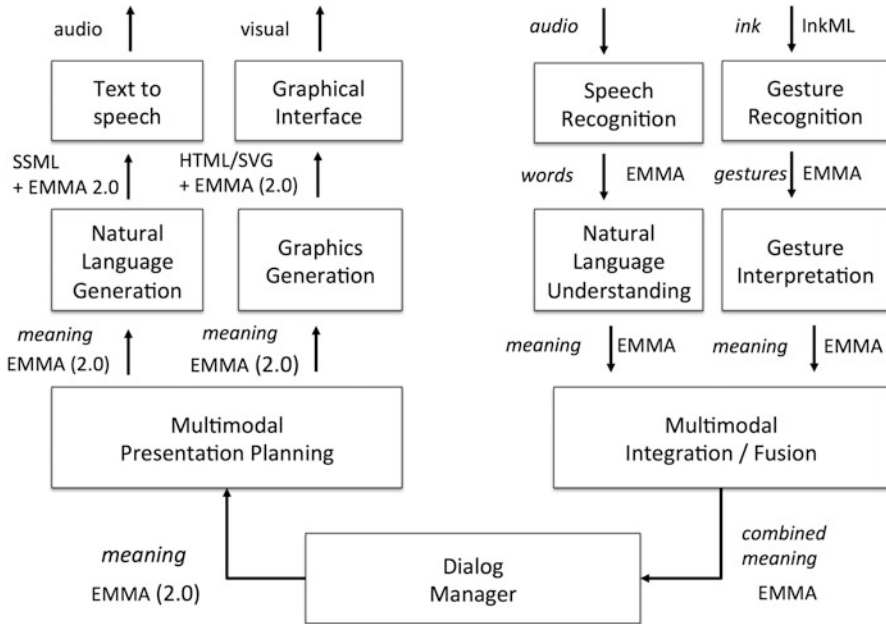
audio

visual

Text to speech

Graphical Interface

SSML + EMMA 2.0

HTML/SVG + EMMA (2.0)

Natural Language Generation

Graphics Generation

*meaning* EMMA (2.0)

*meaning* EMMA (2.0)

Multimodal Presentation Planning

*audio*

*ink* InkML

Speech Recognition

Gesture Recognition

*words* EMMA

*gestures* EMMA

Natural Language Understanding

Gesture Interpretation

*meaning* EMMA

*meaning* EMMA

Multimodal Integration / Fusion

*meaning* EMMA (2.0)

Dialog Manager

*combined meaning* EMMA